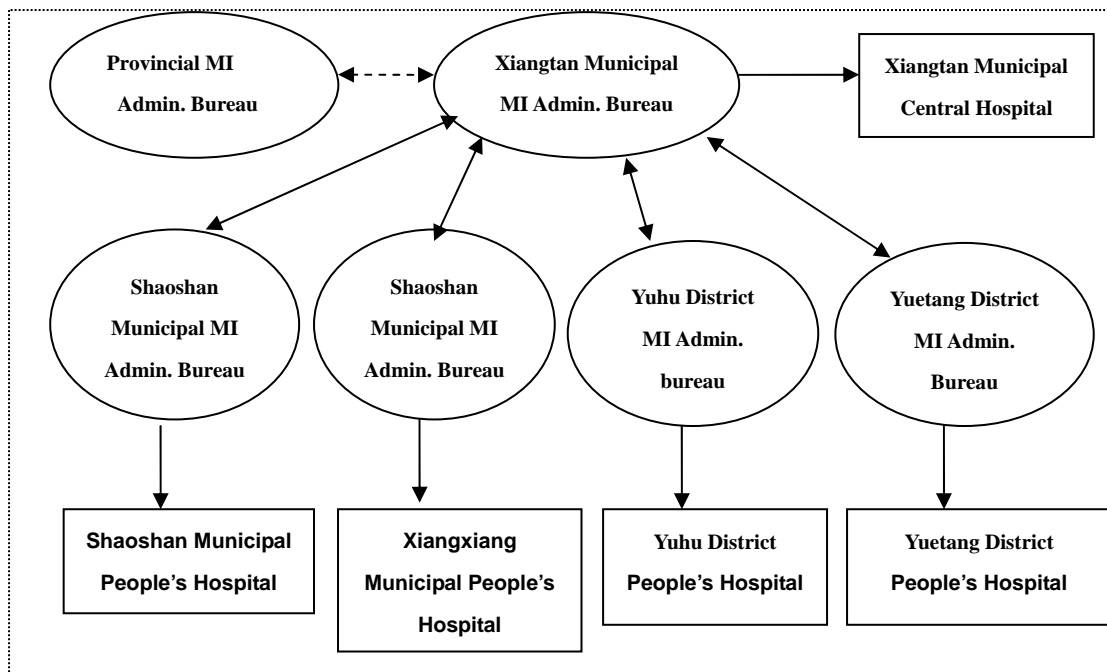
Provincial MI Admin. Bureau

Xiangtan Municipal MI Admin. Bureau

Xiangtan Municipal Central Hospital

Shaoshan Municipal MI Admin. Bureau

Shaoshan Municipal MI Admin. Bureau

Yuhu District MI Admin. bureau

Yuetang District MI Admin. Bureau

Shaoshan Municipal People's Hospital

Xiangxiang Municipal People's Hospital

Yuhu District People's Hospital

Yuetang District People's Hospital